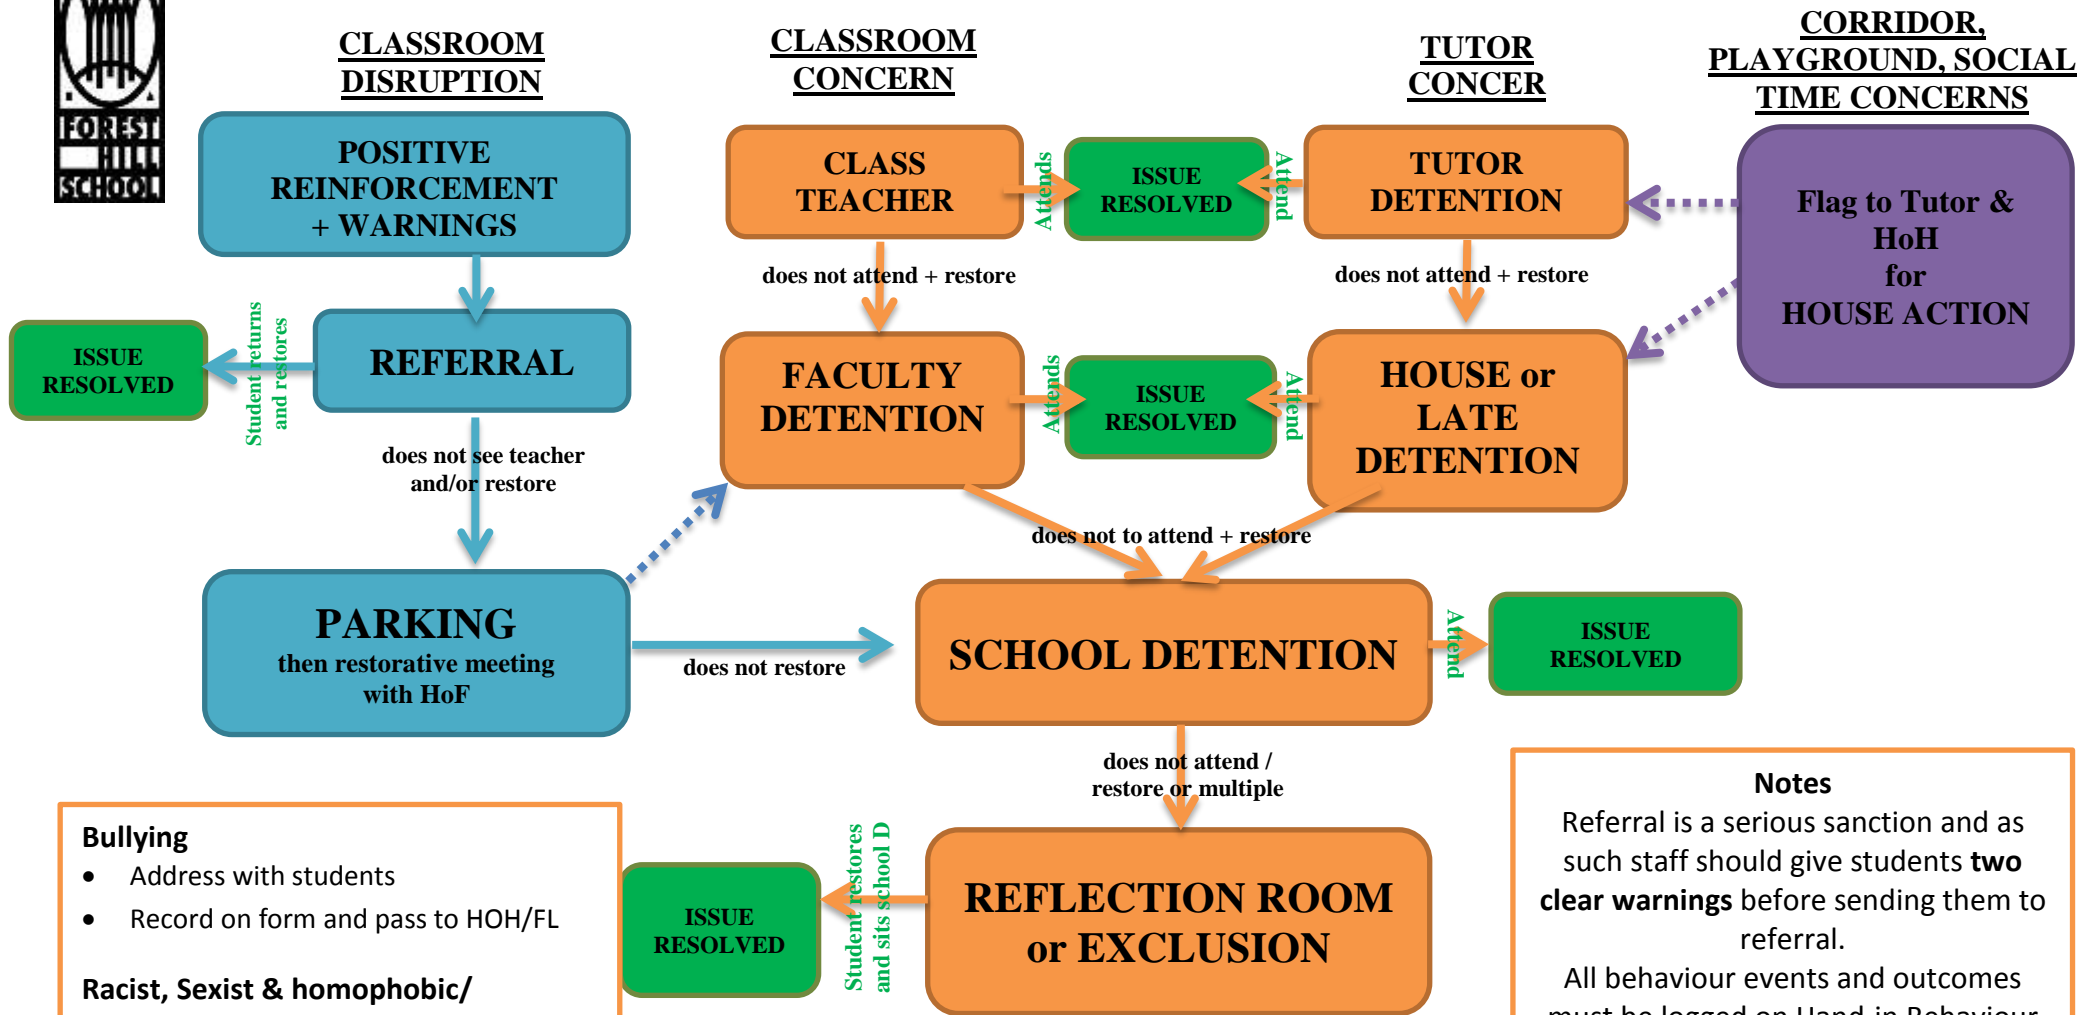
FOREST HILL SCHOOL

CLASSROOM DISRUPTION

CLASSROOM CONCERN

TUTOR CONCER

CORRIDOR, PLAYGROUND, SOCIAL TIME CONCERNS

POSITIVE REINFORCEMENT + WARNINGS

CLASS TEACHER

Attends

ISSUE RESOLVED

Attend

TUTOR DETENTION

Flag to Tutor & HoH for HOUSE ACTION

does not attend + restore

does not attend + restore

ISSUE RESOLVED

Student returns and restores

REFERRAL

FACULTY DETENTION

Attends

ISSUE RESOLVED

Attend

HOUSE or LATE DETENTION

does not see teacher and/or restore

does not to attend + restore

PARKING
then restorative meeting with HoF

does not restore

SCHOOL DETENTION

Attend

ISSUE RESOLVED

does not attend / restore or multiple

Bullying
• Address with students
• Record on form and pass to HOH/FL

Racist, Sexist & homophobic/

ISSUE RESOLVED

Student restores and sits school D

REFLECTION ROOM or EXCLUSION

Notes
Referral is a serious sanction and as such staff should give students **two clear warnings** before sending them to referral.
All behaviour events and outcomes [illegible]